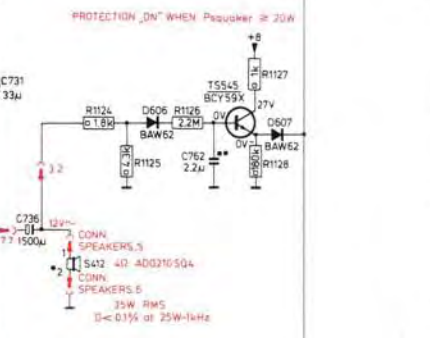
PROTECTION „ON" WHEN Psquaker ≥ 20W

+B

R1127

1k

TS545

BCY59X

27V

C731

33µ

R1124

1.8k

D606

BAW62

R1126

2.2M

0V

D607

BAW62

4.7k

R1125

C762

2.2µ

0V

160k

R1128

3.2

C736

1500µ

12V~

77

CONN

SPEAKERS,5

S412 4Ω AD02105Q4

•2

CONN

SPEAKERS,6

35W RMS

D< 0.1% at 25W-1kHz